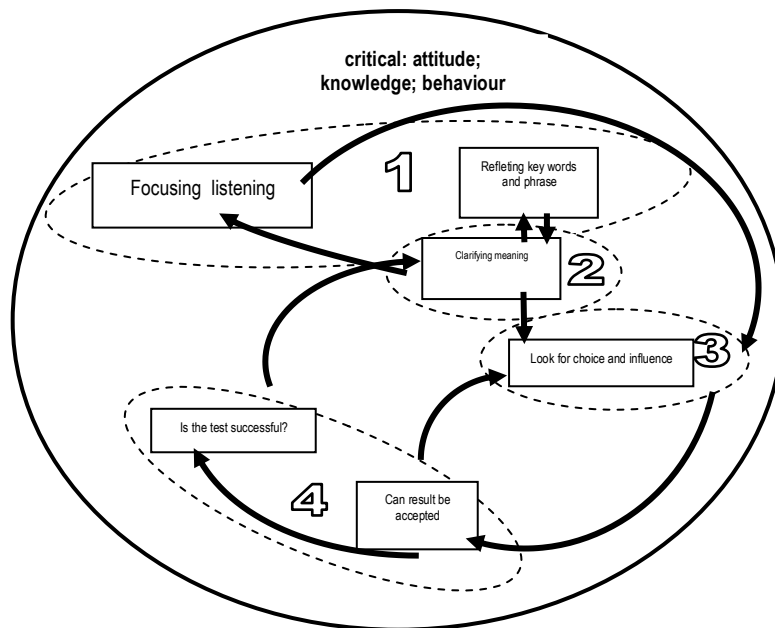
critical: attitude; knowledge; behaviour

Focusing listening

1

Refleting key words and phrase

Clarifying meaning

2

Look for choice and influence

3

Is the test successful?

4

Can result be accepted